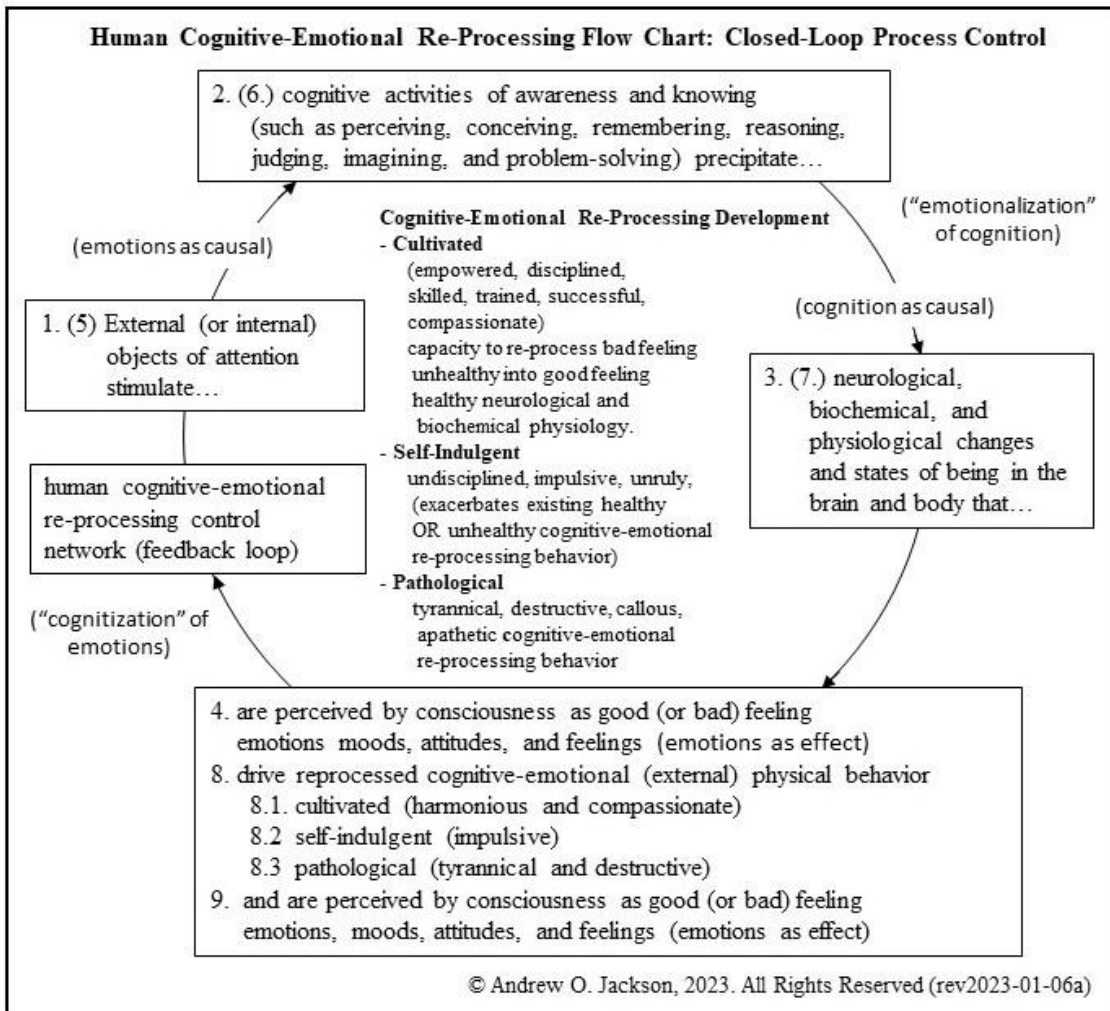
Human Cognitive-Emotional Re-Processing Flow Chart: Closed-Loop Process Control

2. (6.) cognitive activities of awareness and knowing (such as perceiving, conceiving, remembering, reasoning, judging, imagining, and problem-solving) precipitate…

("emotionalization" of cognition)

(cognition as causal)

3. (7.) neurological, biochemical, and physiological changes and states of being in the brain and body that…

(emotions as causal)

1. (5) External (or internal) objects of attention stimulate…

human cognitive-emotional re-processing control network (feedback loop)

("cognitization" of emotions)

Cognitive-Emotional Re-Processing Development
- Cultivated
(empowered, disciplined, skilled, trained, successful, compassionate) capacity to re-process bad feeling unhealthy into good feeling healthy neurological and biochemical physiology.
- Self-Indulgent
undisciplined, impulsive, unruly, (exacerbates existing healthy OR unhealthy cognitive-emotional re-processing behavior)
- Pathological
tyrannical, destructive, callous, apathetic cognitive-emotional re-processing behavior

4. are perceived by consciousness as good (or bad) feeling emotions moods, attitudes, and feelings (emotions as effect)
8. drive reprocessed cognitive-emotional (external) physical behavior
8.1. cultivated (harmonious and compassionate)
8.2 self-indulgent (impulsive)
8.3 pathological (tyrannical and destructive)
9. and are perceived by consciousness as good (or bad) feeling emotions, moods, attitudes, and feelings (emotions as effect)

© Andrew O. Jackson, 2023. All Rights Reserved (rev2023-01-06a)